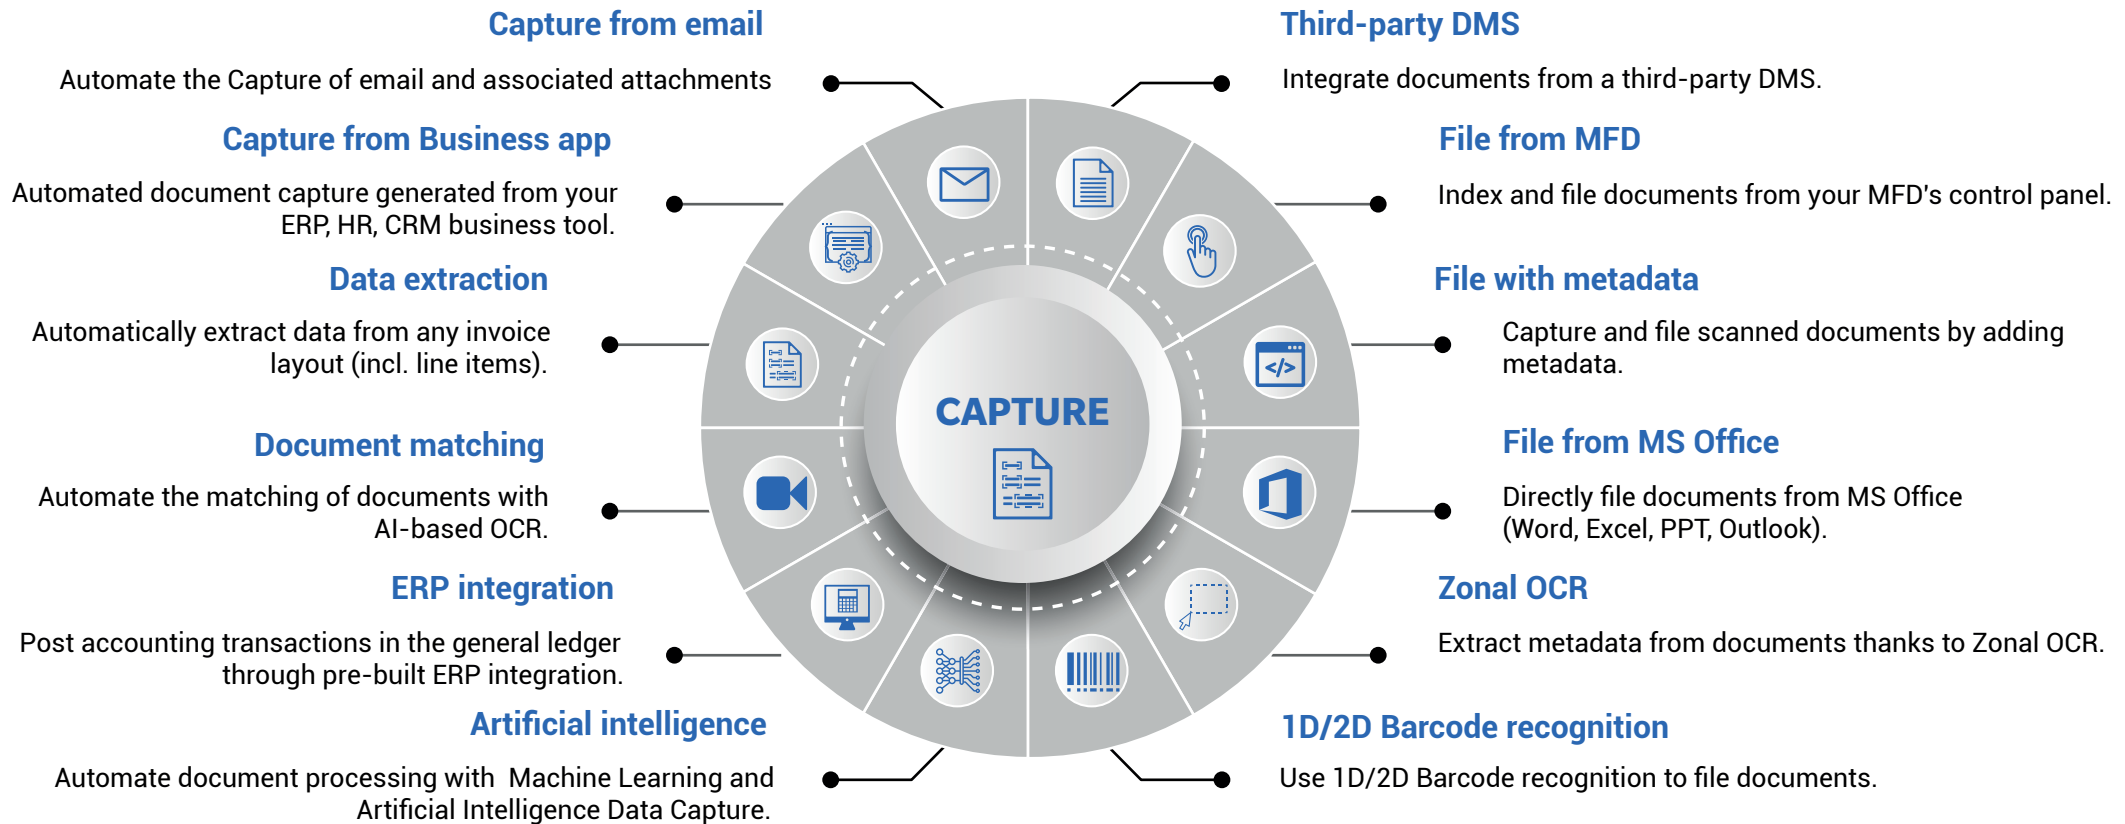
Capture from email

Automate the Capture of email and associated attachments

Capture from Business app

Automated document capture generated from your ERP, HR, CRM business tool.

Data extraction

Automatically extract data from any invoice layout (incl. line items).

Document matching

Automate the matching of documents with AI-based OCR.

ERP integration

Post accounting transactions in the general ledger through pre-built ERP integration.

Artificial intelligence

Automate document processing with Machine Learning and Artificial Intelligence Data Capture.

CAPTURE

Third-party DMS

Integrate documents from a third-party DMS.

File from MFD

Index and file documents from your MFD's control panel.

File with metadata

Capture and file scanned documents by adding metadata.

File from MS Office

Directly file documents from MS Office (Word, Excel, PPT, Outlook).

Zonal OCR

Extract metadata from documents thanks to Zonal OCR.

1D/2D Barcode recognition

Use 1D/2D Barcode recognition to file documents.